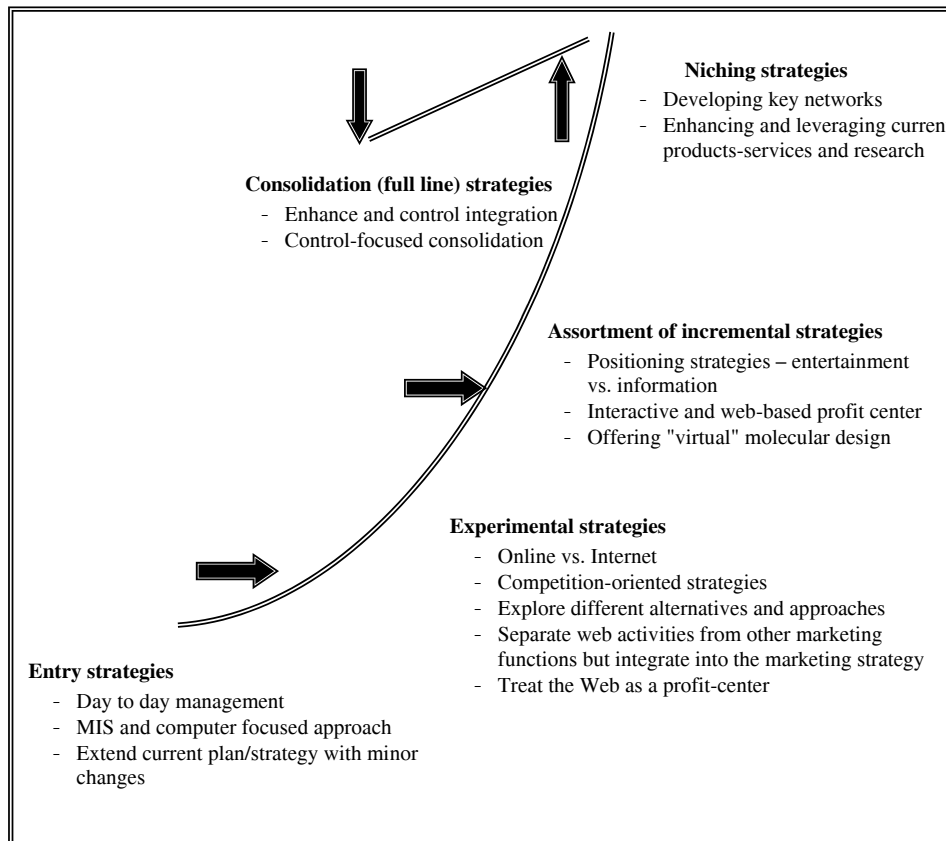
**Niching strategies**
- Developing key networks
- Enhancing and leveraging curren products-services and research

**Consolidation (full line) strategies**
- Enhance and control integration
- Control-focused consolidation

**Assortment of incremental strategies**
- Positioning strategies – entertainment vs. information
- Interactive and web-based profit center
- Offering "virtual" molecular design

**Experimental strategies**
- Online vs. Internet
- Competition-oriented strategies
- Explore different alternatives and approaches
- Separate web activities from other marketing functions but integrate into the marketing strategy
- Treat the Web as a profit-center

**Entry strategies**
- Day to day management
- MIS and computer focused approach
- Extend current plan/strategy with minor changes